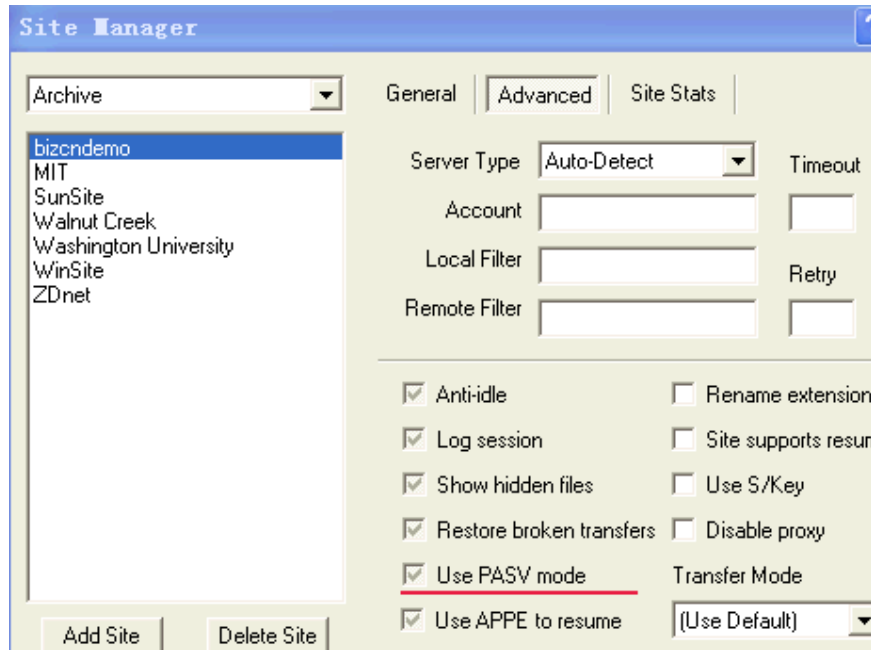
Site Manager

Archive

bizcndemo
MIT
SunSite
Walnut Creek
Washington University
WinSite
ZDnet

Add Site
Delete Site

General
Advanced
Site Stats

Server Type
Auto-Detect
Timeout
Account
Local Filter
Retry
Remote Filter

Anti-idle
Log session
Show hidden files
Restore broken transfers
Use PASV mode
Use APPE to resume

Rename extension
Site supports resu
Use S/Key
Disable proxy
Transfer Mode
(Use Default)